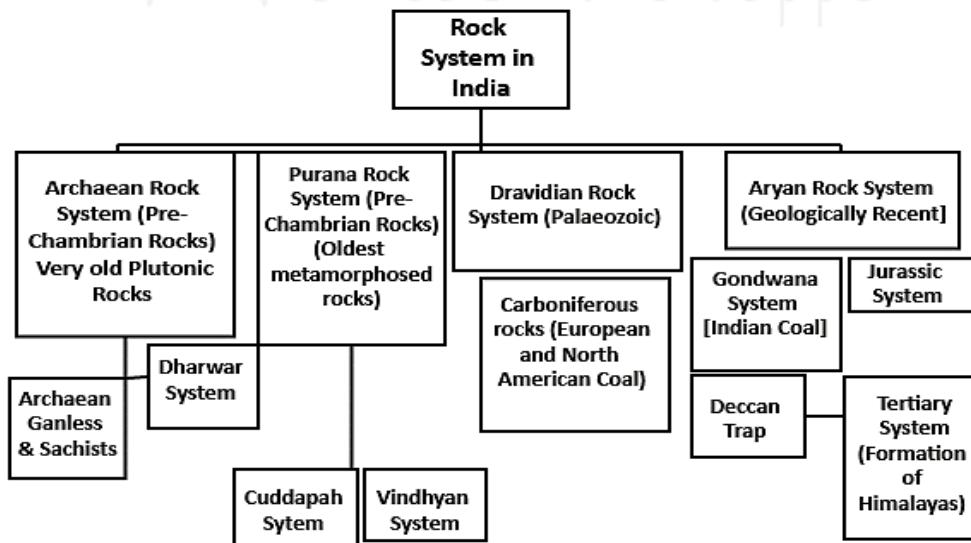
Rock System in India

Archaean Rock System (Pre-Chambrian Rocks) Very old Plutonic Rocks

Purana Rock System (Pre-Chambrian Rocks) (Oldest metamorphosed rocks)

Dravidian Rock System (Palaeozoic)

Aryan Rock System (Geologically Recent]

Dharwar System

Archaean Ganless & Sachists

Cuddapah Sytem

Vindhyan System

Carboniferous rocks (European and North American Coal)

Gondwana System [Indian Coal]

Jurassic System

Deccan Trap

Tertiary System (Formation of Himalayas)